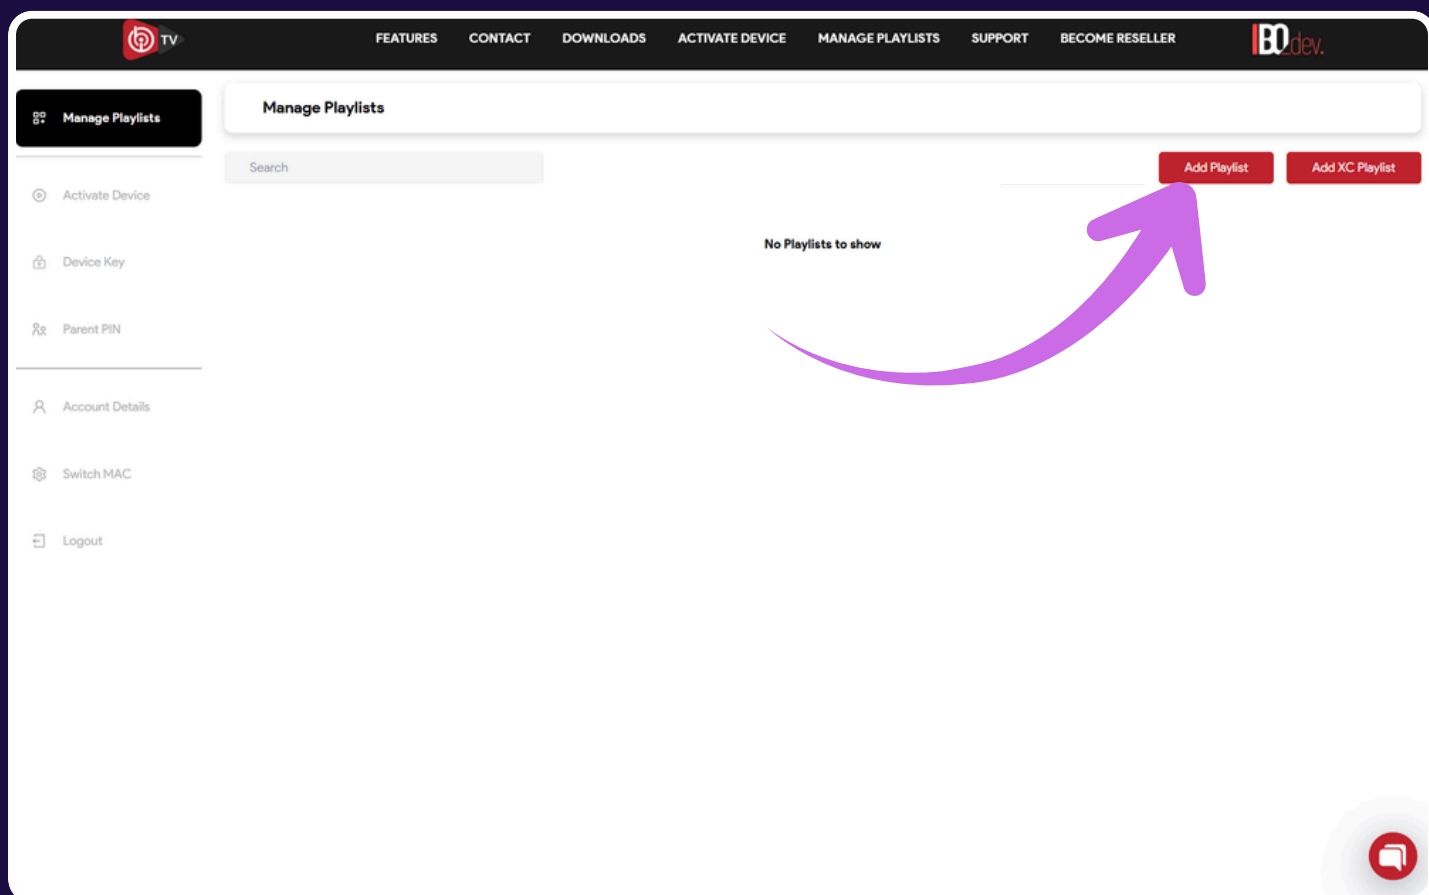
TV

FEATURES CONTACT DOWNLOADS ACTIVATE DEVICE MANAGE PLAYLISTS SUPPORT BECOME RESELLER

IBO dev.

Manage Playlists

Activate Device

Device Key

Parent PIN

Account Details

Switch MAC

Logout

Manage Playlists

Search

Add Playlist

Add XC Playlist

No Playlists to show